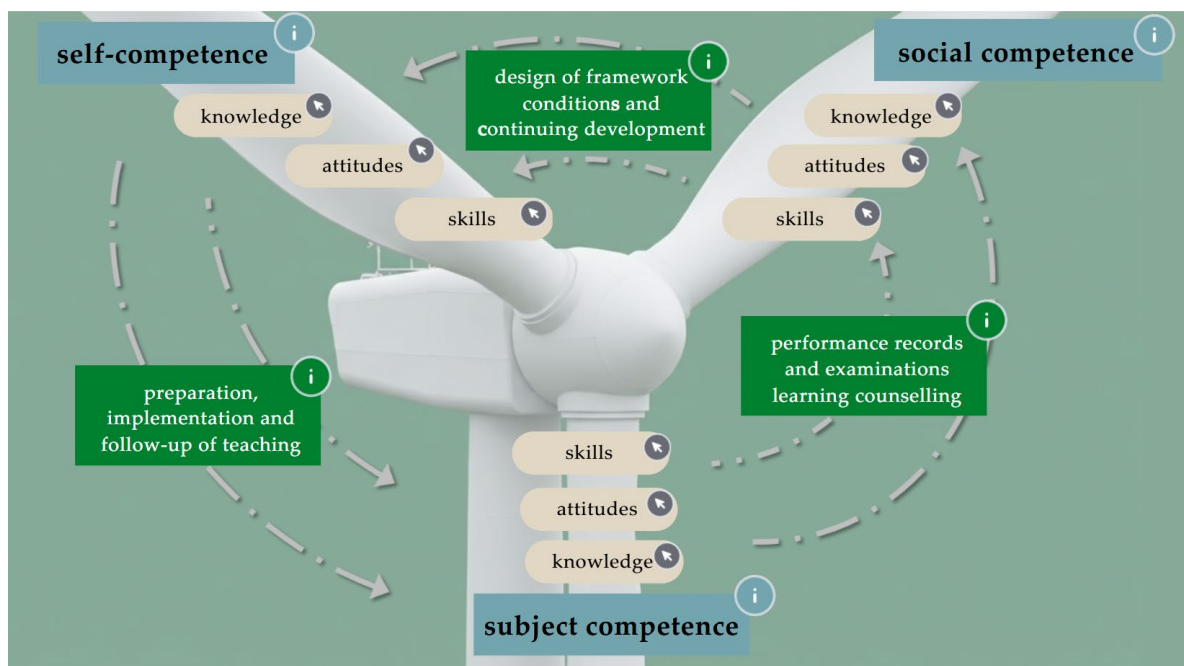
self-competence

i

knowledge

attitudes

skills

i

design of framework conditions and continuing development

social competence

i

knowledge

attitudes

skills

i

performance records and examinations learning counselling

i

preparation, implementation and follow-up of teaching

skills

attitudes

knowledge

subject competence

i